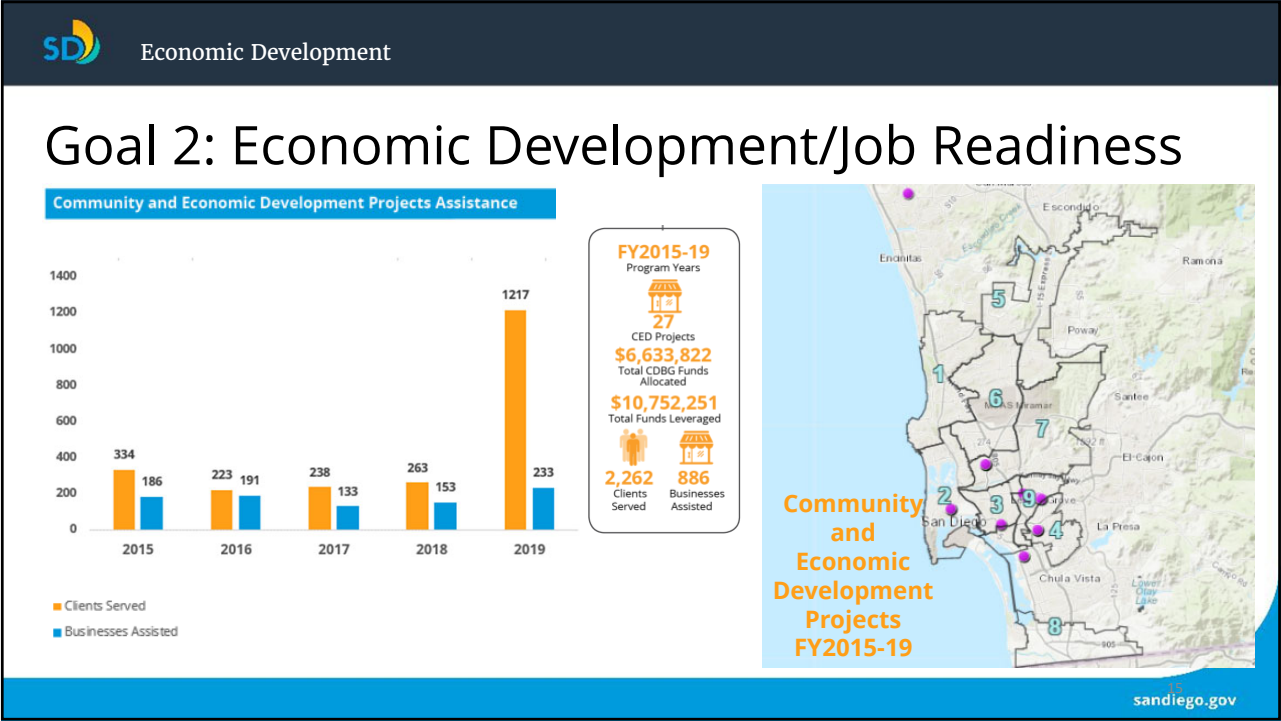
SD Economic Development

Goal 2: Economic Development/Job Readiness

Community and Economic Development Projects Assistance

| | 2015 | 2016 | 2017 | 2018 | 2019 |
|---|---|---|---|---|---|
| Clients Served | 334 | 223 | 238 | 263 | 1217 |
| Businesses Assisted | 186 | 191 | 133 | 153 | 233 |

1400
1200
1000
800
600
400
200
0

Clients Served
Businesses Assisted

FY2015-19
Program Years
27
CED Projects
$6,633,822
Total CDBG Funds Allocated
$10,752,251
Total Funds Leveraged
2,262
Clients Served
886
Businesses Assisted

Escondido
Encinitas
Ramona
Poway
Santee
El Cajon
San Diego
La Presa
Chula Vista
MCAS Miramar
5
1
6
7
2
3
9
4
8

Community and Economic Development Projects FY2015-19

15
sandiego.gov